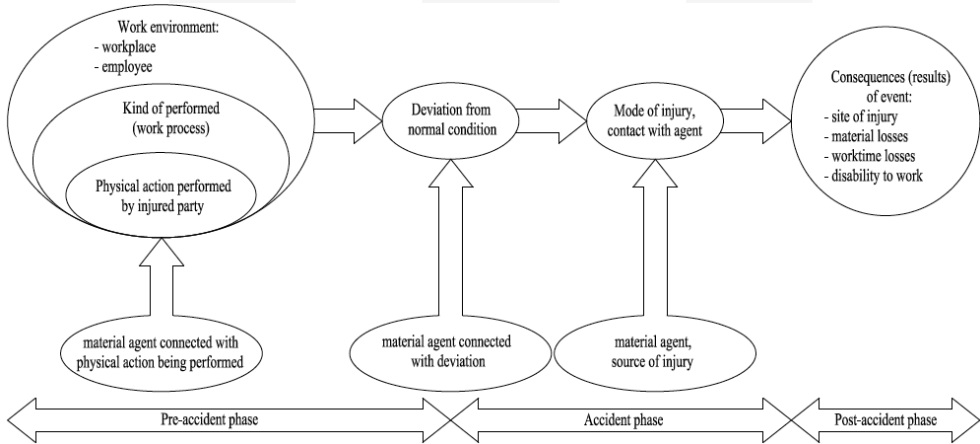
Work environment:
- workplace
- employee

Kind of performed (work process)

Physical action performed by injured party

Deviation from normal condition

Mode of injury, contact with agent

Consequences (results) of event:
- site of injury
- material losses
- worktime losses
- disability to work

material agent connected with physical action being performed

material agent connected with deviation

material agent, source of injury

Pre-accident phase

Accident phase

Post-accident phase